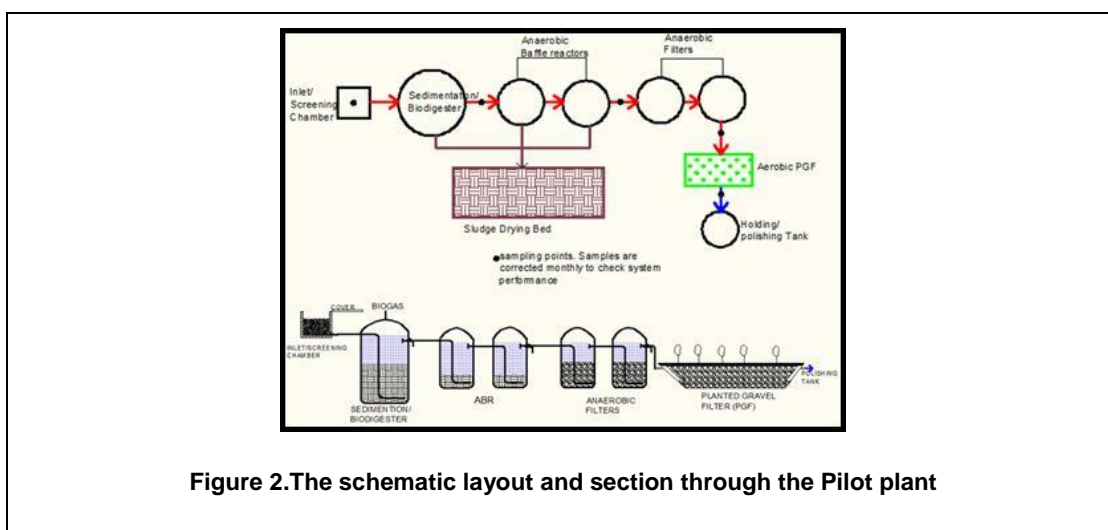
Anaerobic Baffle reactors

Anaerobic Filters

Inlet/ Screening Chamber

Sedimentation/ Biodigester

Aerobic PGF

Sludge Drying Bed

Holding/ polishing Tank

sampling points. Samples are corrected monthly to check system performance

COVER

BIOGAS

INLET/SCREENING CHAMBER

SEDIMENTION/ BIODIGESTER

ABR

ANAEROBIC FILTERS

PLANTED GRAVEL FILTER (PGF)

POLISHING TANK

Figure 2.The schematic layout and section through the Pilot plant